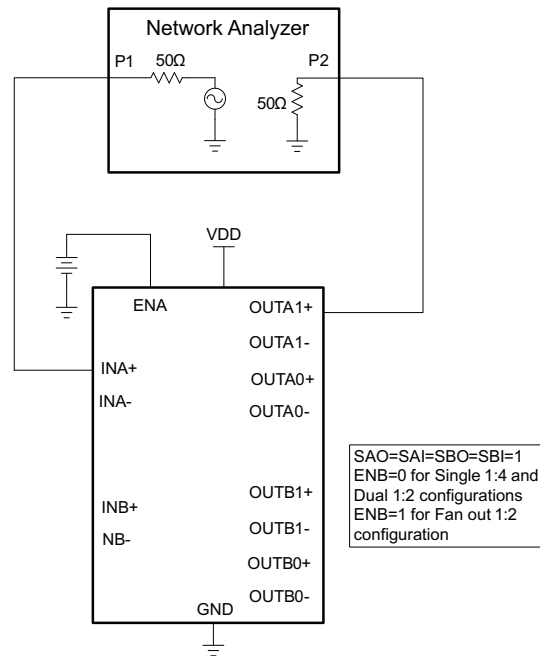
Network Analyzer

P1

50Ω

P2

50Ω

VDD

ENA

OUTA1+

OUTA1-

INA+

OUTA0+

INA-

OUTA0-

SAO=SAI=SBO=SBI=1
ENB=0 for Single 1:4 and Dual 1:2 configurations
ENB=1 for Fan out 1:2 configuration

OUTB1+

INB+

OUTB1-

NB-

OUTB0+

OUTB0-

GND